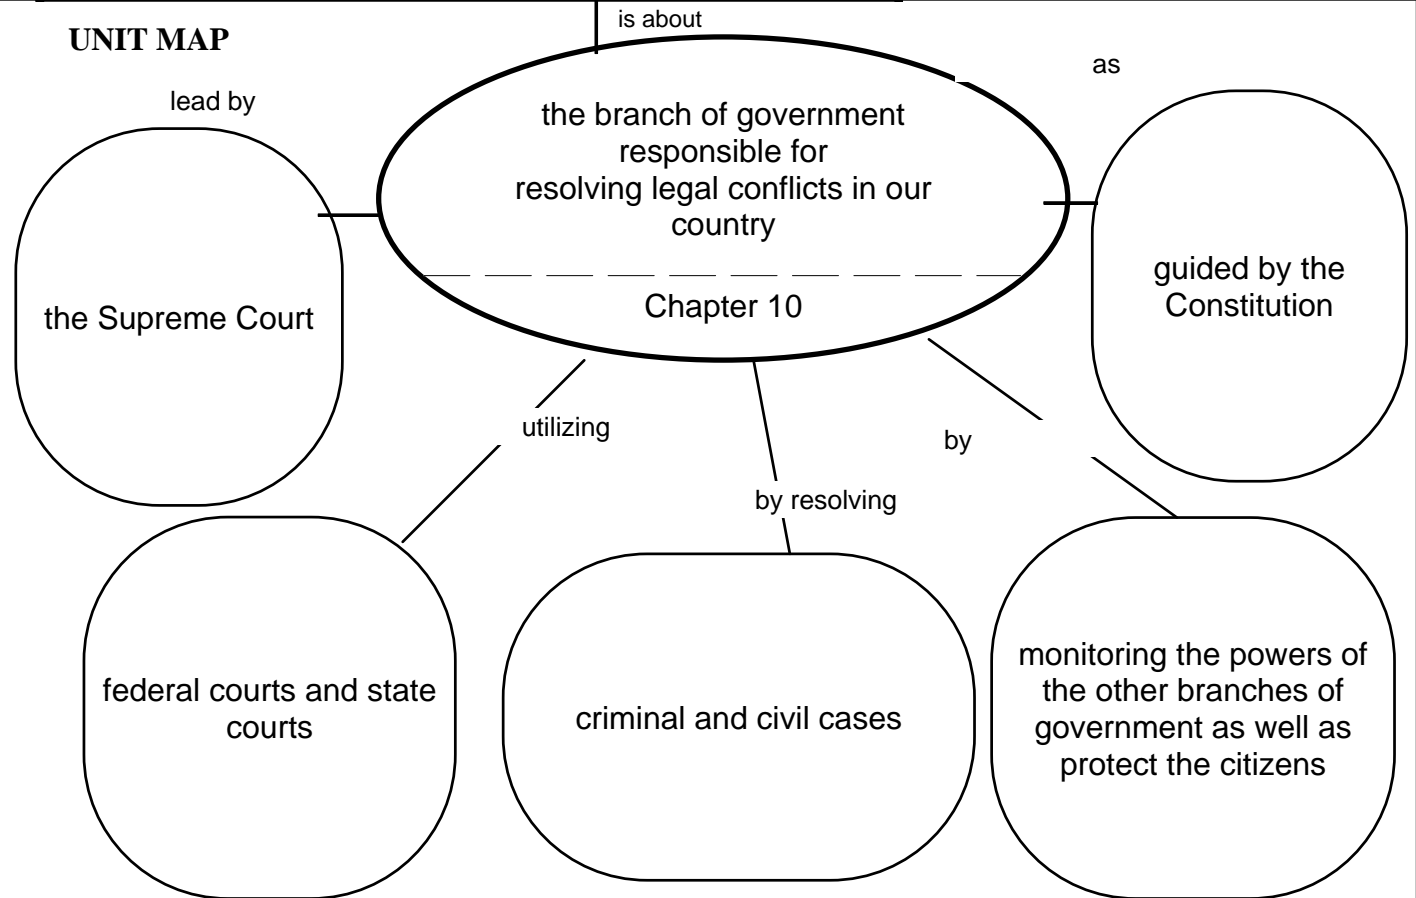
UNIT MAP

is about

the branch of government responsible for resolving legal conflicts in our country

Chapter 10

lead by

the Supreme Court

as

guided by the Constitution

utilizing

federal courts and state courts

by resolving

criminal and civil cases

by

monitoring the powers of the other branches of government as well as protect the citizens